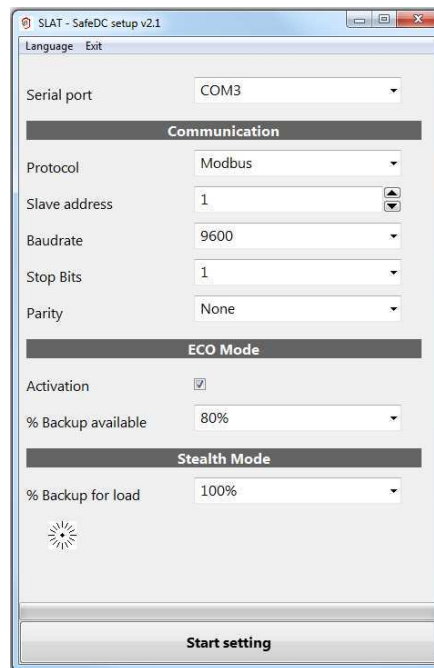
SLAT - SafeDC setup v2.1

Language Exit

Serial port COM3

Communication

Protocol Modbus

Slave address 1

Baudrate 9600

Stop Bits 1

Parity None

ECO Mode

Activation

% Backup available 80%

Stealth Mode

% Backup for load 100%

Start setting